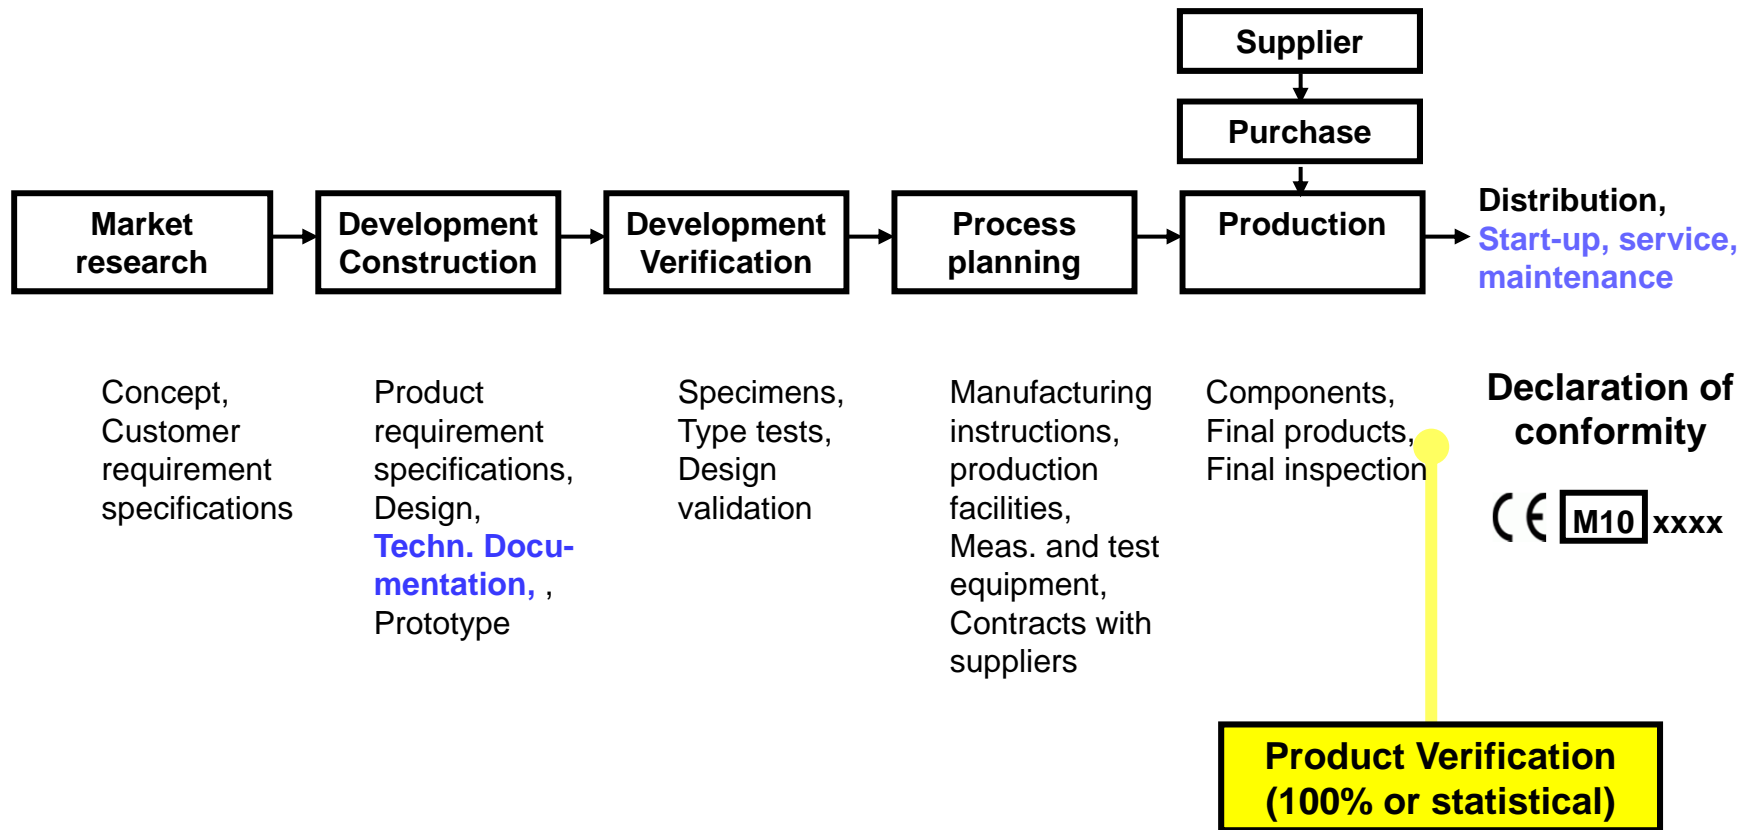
Supplier

Purchase

Market research

Development Construction

Development Verification

Process planning

Production

Distribution, Start-up, service, maintenance

Concept, Customer requirement specifications

Product requirement specifications, Design, Techn. Documentation, , Prototype

Specimens, Type tests, Design validation

Manufacturing instructions, production facilities, Meas. and test equipment, Contracts with suppliers

Components, Final products, Final inspection

Declaration of conformity

CE M10 xxxx

Product Verification (100% or statistical)